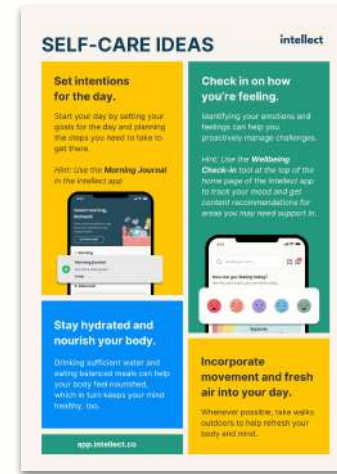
SELF-CARE IDEAS

intellect

Set intentions for the day.

Start your day by setting your goals for the day and planning the steps you need to take to get there.

Hint: Use the Morning Journal in the Intellect app

Check in on how you're feeling.

Identifying your emotions and feelings can help you proactively manage challenges.

Hint: Use the Wellbeing Check-in tool at the top of the home page of the Intellect app to track your mood and get content recommendations for areas you may need support in.

Stay hydrated and nourish your body.

Drinking sufficient water and eating balanced meals can help your body feel nourished, which in turn keeps your mind healthy, too.

Incorporate movement and fresh air into your day.

Whenever possible, take walks outdoors to help refresh your body and mind.

app.intellect.co